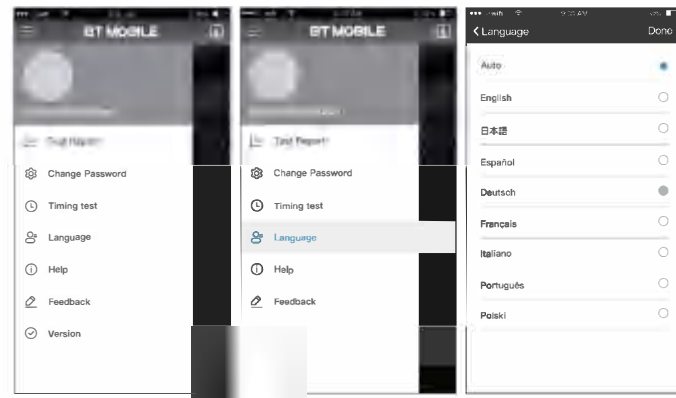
BT MOBILE

Test Report

Change Password

Timing test

Language

Help

Feedback

Version

BT MOBILE

Test Report

Change Password

Timing test

Language

Help

Feedback

< Language

Done

Auto

English

日本語

Español

Deutsch

Français

Italiano

Português

Polski